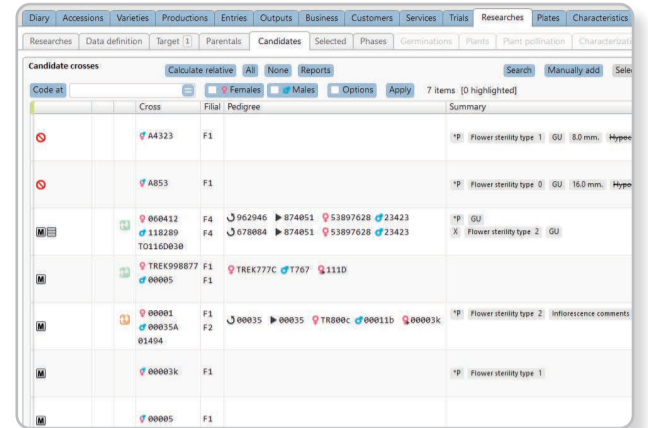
Diary | Accessions | Varieties | Productions | Entries | Outputs | Business | Customers | Services | Trials | Researches | Plates | Characteristics

Researches | Data definition | Target 1 | Parentals | Candidates | Selected | Phases | Germinations | Plants | Plant pollination | Characterizati

Candidate crosses

Calculate relative | All | None | Reports | Search | Manually add | Sele

Code at | Females | Males | Options | Apply | 7 items [0 highlighted]

| | | | Cross | Filial | Pedigree | Summary |
|---|---|---|---|---|---|---|
| | | | A4323 | F1 | | \*P Flower sterility type 1 GU 8.0 mm. Hypo |
| | | | A853 | F1 | | \*P Flower sterility type 0 GU 16.0 mm. Hypo |
| M | | | 060412<br>118289<br>TO116D030 | F4<br>F4 | 962946 ▶ 874051 53897628 23423<br>678084 ▶ 874051 53897628 23423 | \*P GU<br>X Flower sterility type 2 GU |
| M | | | TREK998877<br>00005 | F1<br>F1 | TREK777C T767 111D | |
| M | | | 00001<br>00035A<br>01494 | F1<br>F2 | 00035 ▶ 00035 TR800c 00011b 00003k | \*P Flower sterility type 2 Inflorescence comments |
| M | | | 00003k | F1 | | \*P Flower sterility type 1 |
| M | | | 00005 | F1 | | |